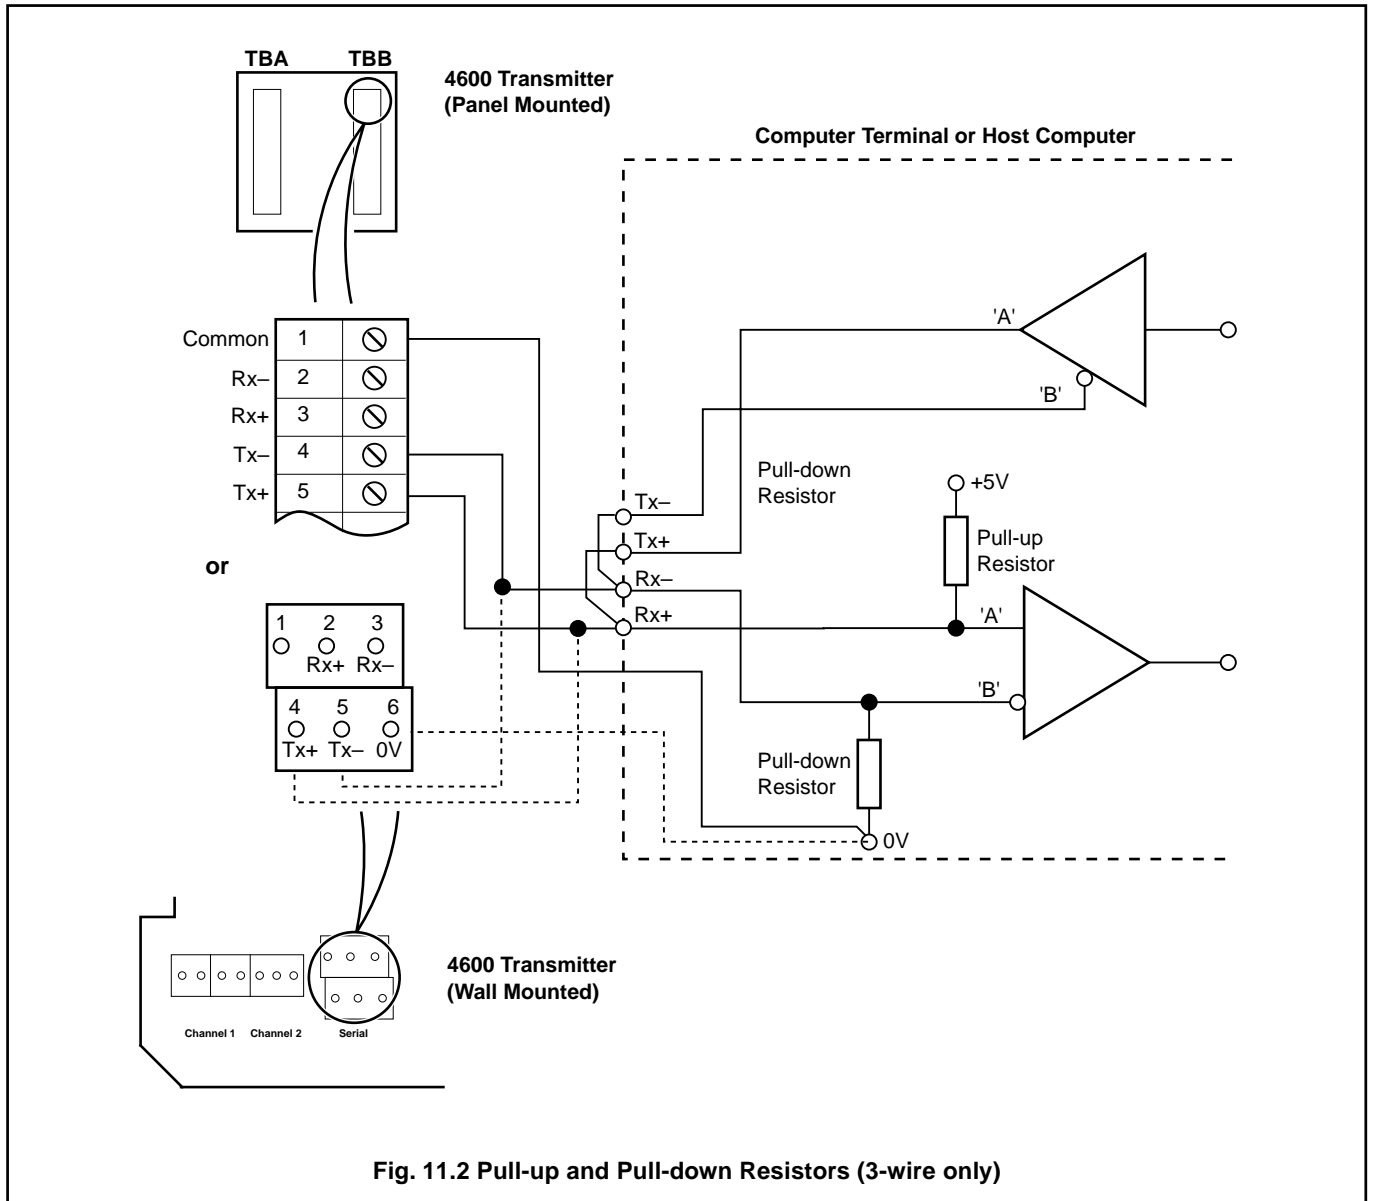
TBA TBB

4600 Transmitter
(Panel Mounted)

Computer Terminal or Host Computer

Common 1
Rx– 2
Rx+ 3
Tx– 4
Tx+ 5

or

1 2 3
Rx+ Rx–

4 5 6
Tx+ Tx– 0V

'A'
'B'

Pull-down
Resistor

+5V

Pull-up
Resistor

Tx–
Tx+
Rx–
Rx+

'A'
'B'

Pull-down
Resistor

0V

Channel 1 Channel 2 Serial

4600 Transmitter
(Wall Mounted)

Fig. 11.2 Pull-up and Pull-down Resistors (3-wire only)